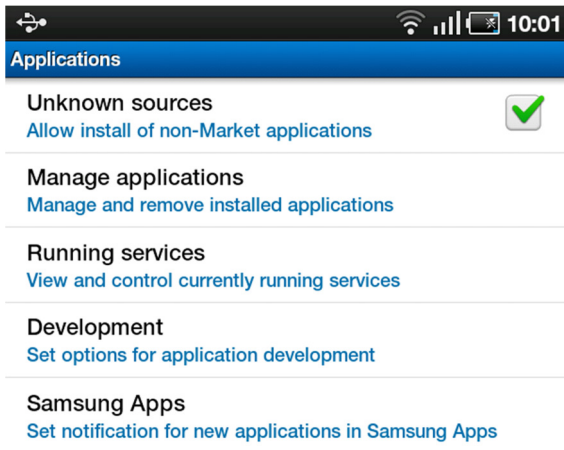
10:01

Applications

Unknown sources
Allow install of non-Market applications

Manage applications
Manage and remove installed applications

Running services
View and control currently running services

Development
Set options for application development

Samsung Apps
Set notification for new applications in Samsung Apps